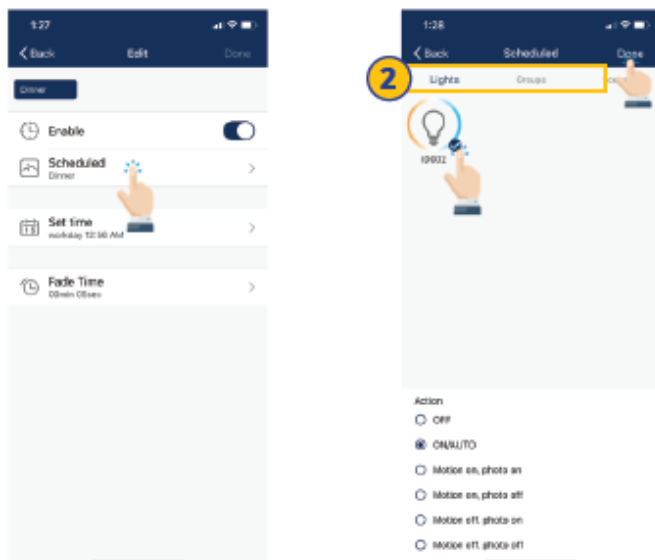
1:27

Back Edit Done

Dinner

Enable

Scheduled
Dinner

Set time
workday 12:00 AM

Fade Time
00min 00sec

1:28

Back Scheduled Done

2

Lights Groups

I0002

Action

OFF

ON/AUTO

Motion on, photo on

Motion on, photo off

Motion off, photo on

Motion off, photo off